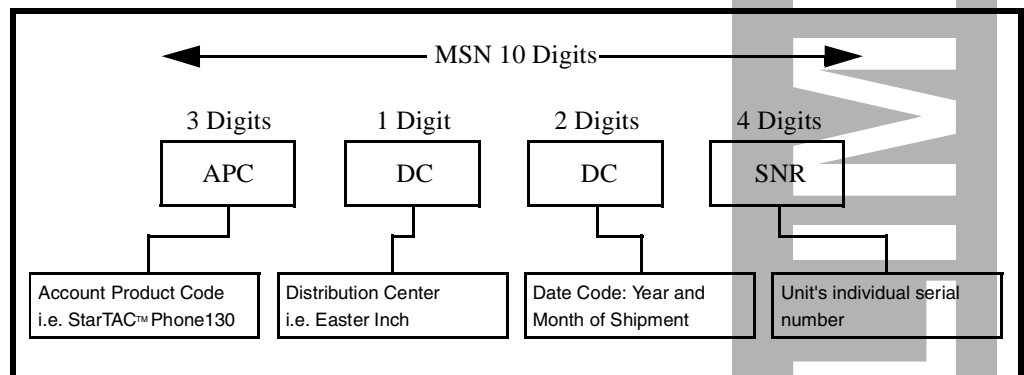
MSN 10 Digits

3 Digits

APC

1 Digit

DC

2 Digits

DC

4 Digits

SNR

Account Product Code i.e. StarTAC™ Phone130

Distribution Center i.e. Easter Inch

Date Code: Year and Month of Shipment

Unit's individual serial number